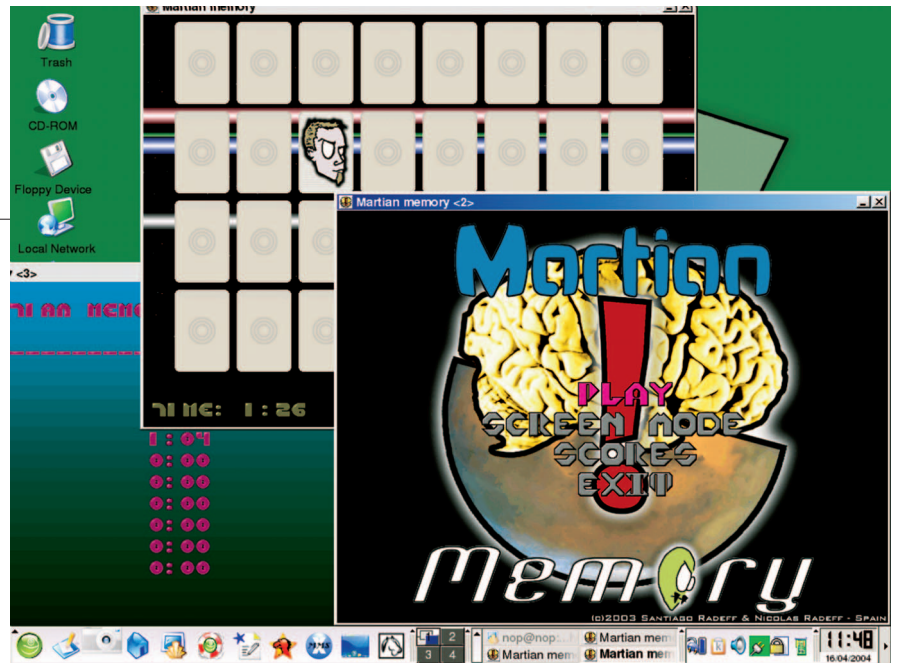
Trash
CD-ROM
Floppy Device
Local Network

Martian memory

<3>
TI AN MEMO

TIME: 1:26

1:04
0:00
0:00
0:00
0:00
0:00
0:00

Martian memory <2>
_ ×

Martian
!
PLAY
SCREEN MODE
SCORES
EXIT
Memory
(c)2003 Santiago Radeff & Nicolas Radeff - Spain

2
3 4
nop@nop:...
Martian mem
Martian mem
Martian mem
11:48
16/04/2004